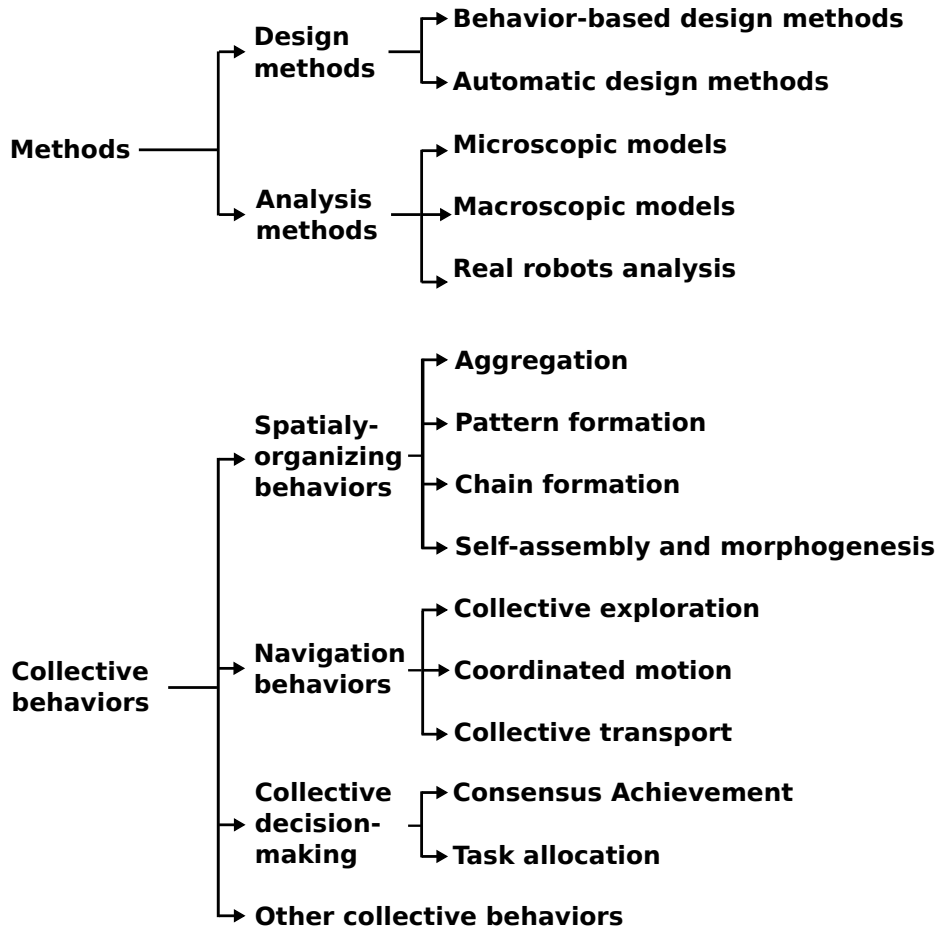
Methods

Design methods

Behavior-based design methods

Automatic design methods

Analysis methods

Microscopic models

Macroscopic models

Real robots analysis

Collective behaviors

Spatialy-organizing behaviors

Aggregation

Pattern formation

Chain formation

Self-assembly and morphogenesis

Navigation behaviors

Collective exploration

Coordinated motion

Collective transport

Collective decision-making

Consensus Achievement

Task allocation

Other collective behaviors